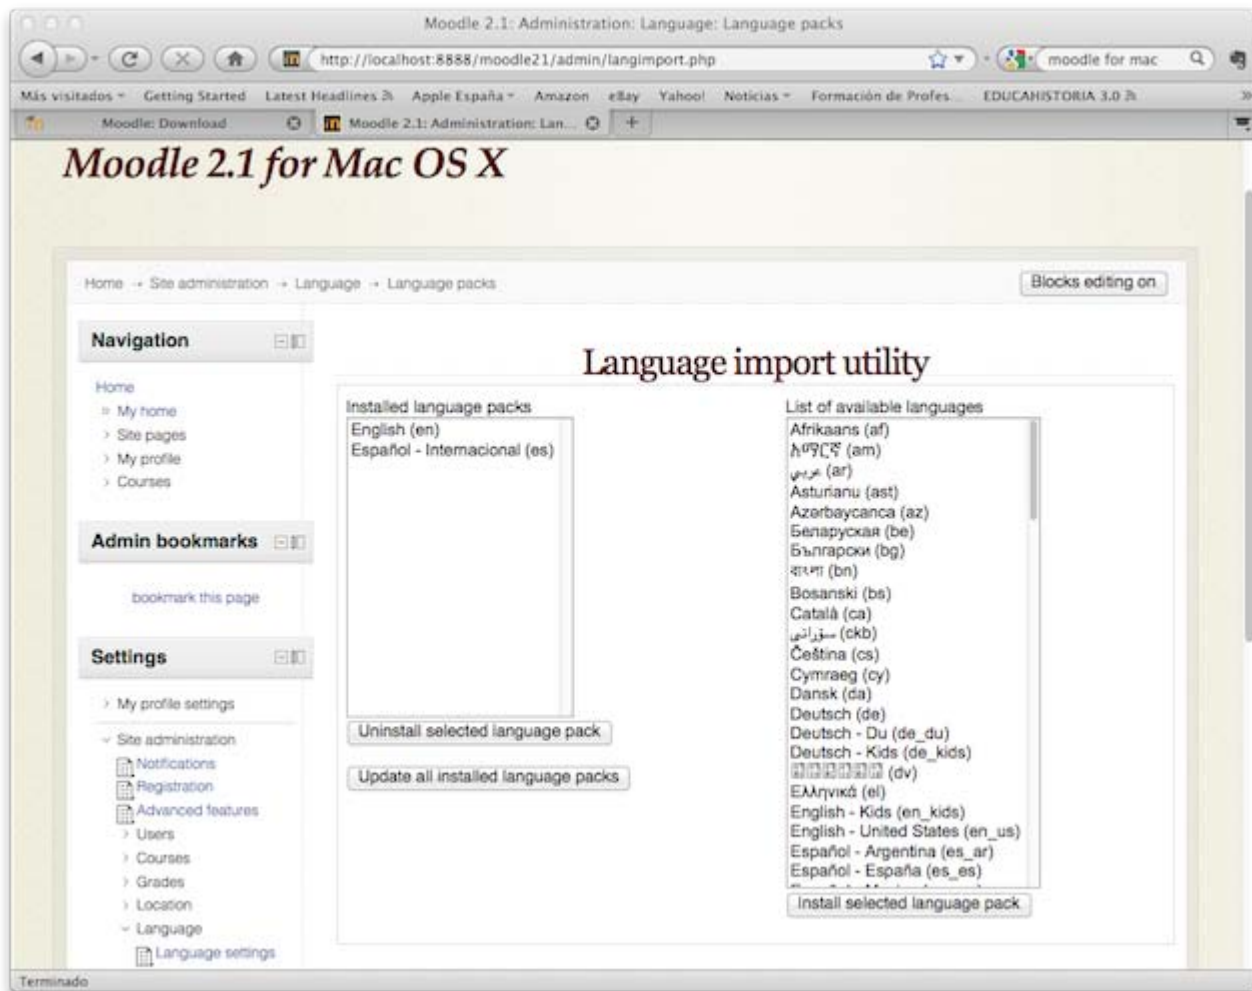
Moodle 2.1: Administration: Language: Language packs

http://localhost:8888/moodle21/admin/langimport.php

moodle for mac

Más visitados Getting Started Latest Headlines Apple España Amazon eBay Yahoo! Noticias Formación de Profes. EDUCAHISTORIA 3.0

Moodle: Download

Moodle 2.1: Administration: Lan...

Moodle 2.1 for Mac OS X

Home → Site administration → Language → Language packs

Blocks editing on

Navigation

Home
My home
Site pages
My profile
Courses

Admin bookmarks

bookmark this page

Settings

My profile settings
Site administration
Notifications
Registration
Advanced features
Users
Courses
Grades
Location
Language
Language settings

Language import utility

Installed language packs

English (en)
Español - Internacional (es)

Uninstall selected language pack

Update all installed language packs

List of available languages

Afrikaans (af)
አማርኛ (am)
عربي (ar)
Asturianu (ast)
Azerbaycanca (az)
Беларуская (be)
Български (bg)
বাংলা (bn)
Bosanski (bs)
Català (ca)
سۆرانی (ckb)
Čeština (cs)
Cymraeg (cy)
Dansk (da)
Deutsch (de)
Deutsch - Du (de_du)
Deutsch - Kids (de_kids)
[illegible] (dv)
Ελληνικά (el)
English - Kids (en_kids)
English - United States (en_us)
Español - Argentina (es_ar)
Español - España (es_es)

Install selected language pack

Terminado